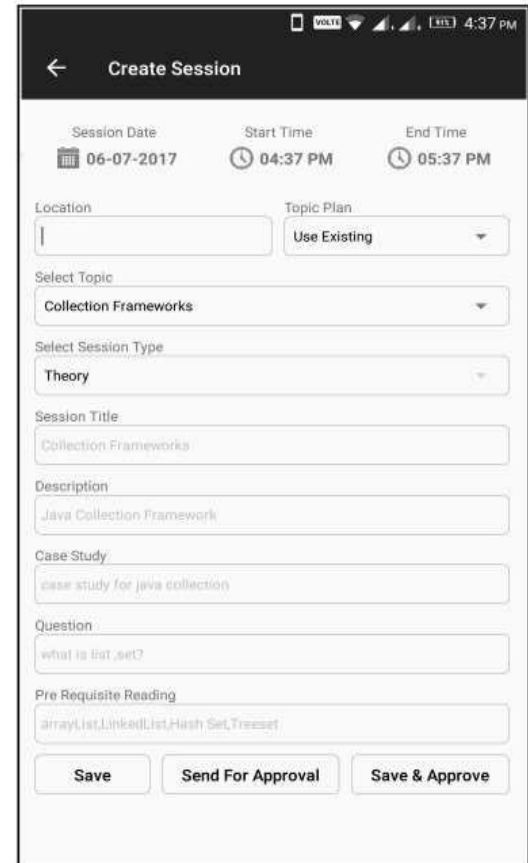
VOLTE 91% 4:37 PM

Create Session

Session Date
06-07-2017

Start Time
04:37 PM

End Time
05:37 PM

Location

Topic Plan
Use Existing

Select Topic
Collection Frameworks

Select Session Type
Theory

Session Title
Collection Frameworks

Description
Java Collection Framework

Case Study
case study for java collection

Question
what is list ,set?

Pre Requisite Reading
arrayList,LinkedList,Hash Set,Treeset

Save
Send For Approval
Save & Approve